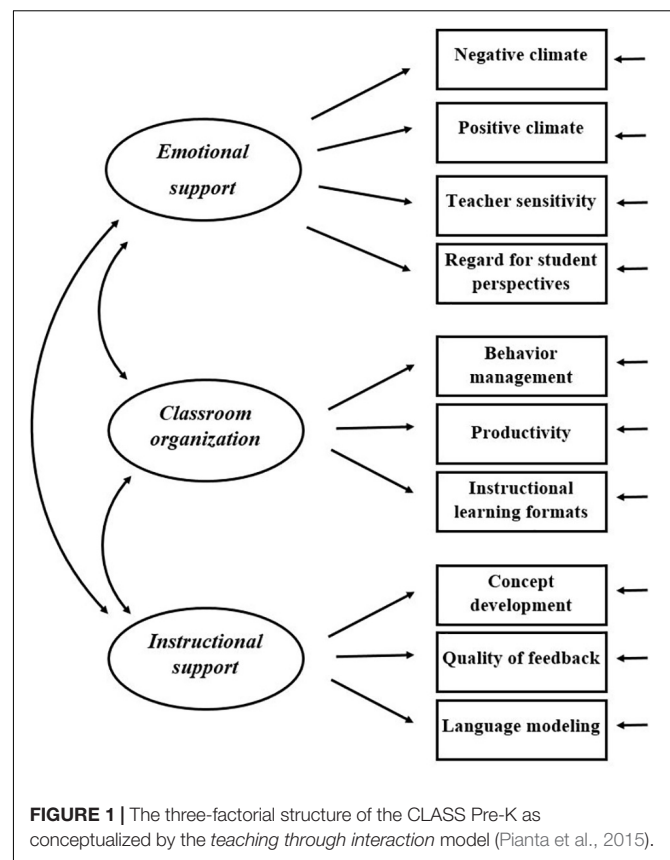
Emotional support

Negative climate

Positive climate

Teacher sensitivity

Regard for student perspectives

Classroom organization

Behavior management

Productivity

Instructional learning formats

Instructional support

Concept development

Quality of feedback

Language modeling

**FIGURE 1 |** The three-factorial structure of the CLASS Pre-K as conceptualized by the *teaching through interaction* model (Pianta et al., 2015).